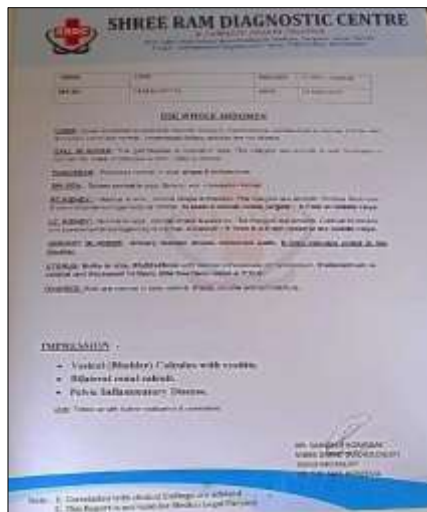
SHREE RAM DIAGNOSTIC CENTRE

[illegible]

USG WHOLE ABDOMEN

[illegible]

IMPRESSION :-

- Vesical (Bladder) Calculus with cystitis.
- Bilateral renal calculi.
- Pelvic Inflammatory Disease.

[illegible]

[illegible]

Note: 1. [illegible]
2. This Report is not Valid for Medico Legal Purpose